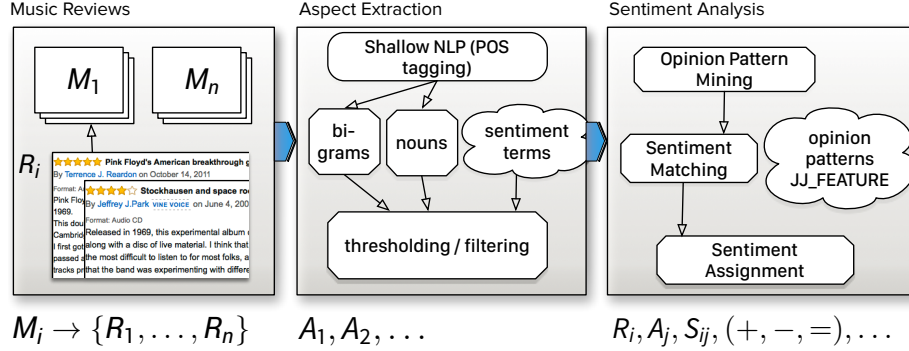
Music Reviews

$M_1$

$M_n$

$R_i$

Pink Floyd's American breakthrough g

By Terrence J. Reardon on October 14, 2011

Format: Au

Pink Floy

1969.

This dou

Cambrid

I first go

passed a

tracks pr

Stockhausen and space ro

By Jeffrey J.Park VINE VOICE on June 4, 200

Format: Audio CD

Released in 1969, this experimental album

along with a disc of live material. I think that

the most difficult to listen to for most folks, a

that the band was experimenting with differe

Aspect Extraction

Shallow NLP (POS tagging)

bigrams

nouns

sentiment terms

thresholding / filtering

Sentiment Analysis

Opinion Pattern Mining

Sentiment Matching

opinion patterns JJ_FEATURE

Sentiment Assignment

$M_i \rightarrow \{R_1, \ldots, R_n\}$

$A_1, A_2, \ldots$

$R_i, A_j, S_{ij}, (+, -, =), \ldots$